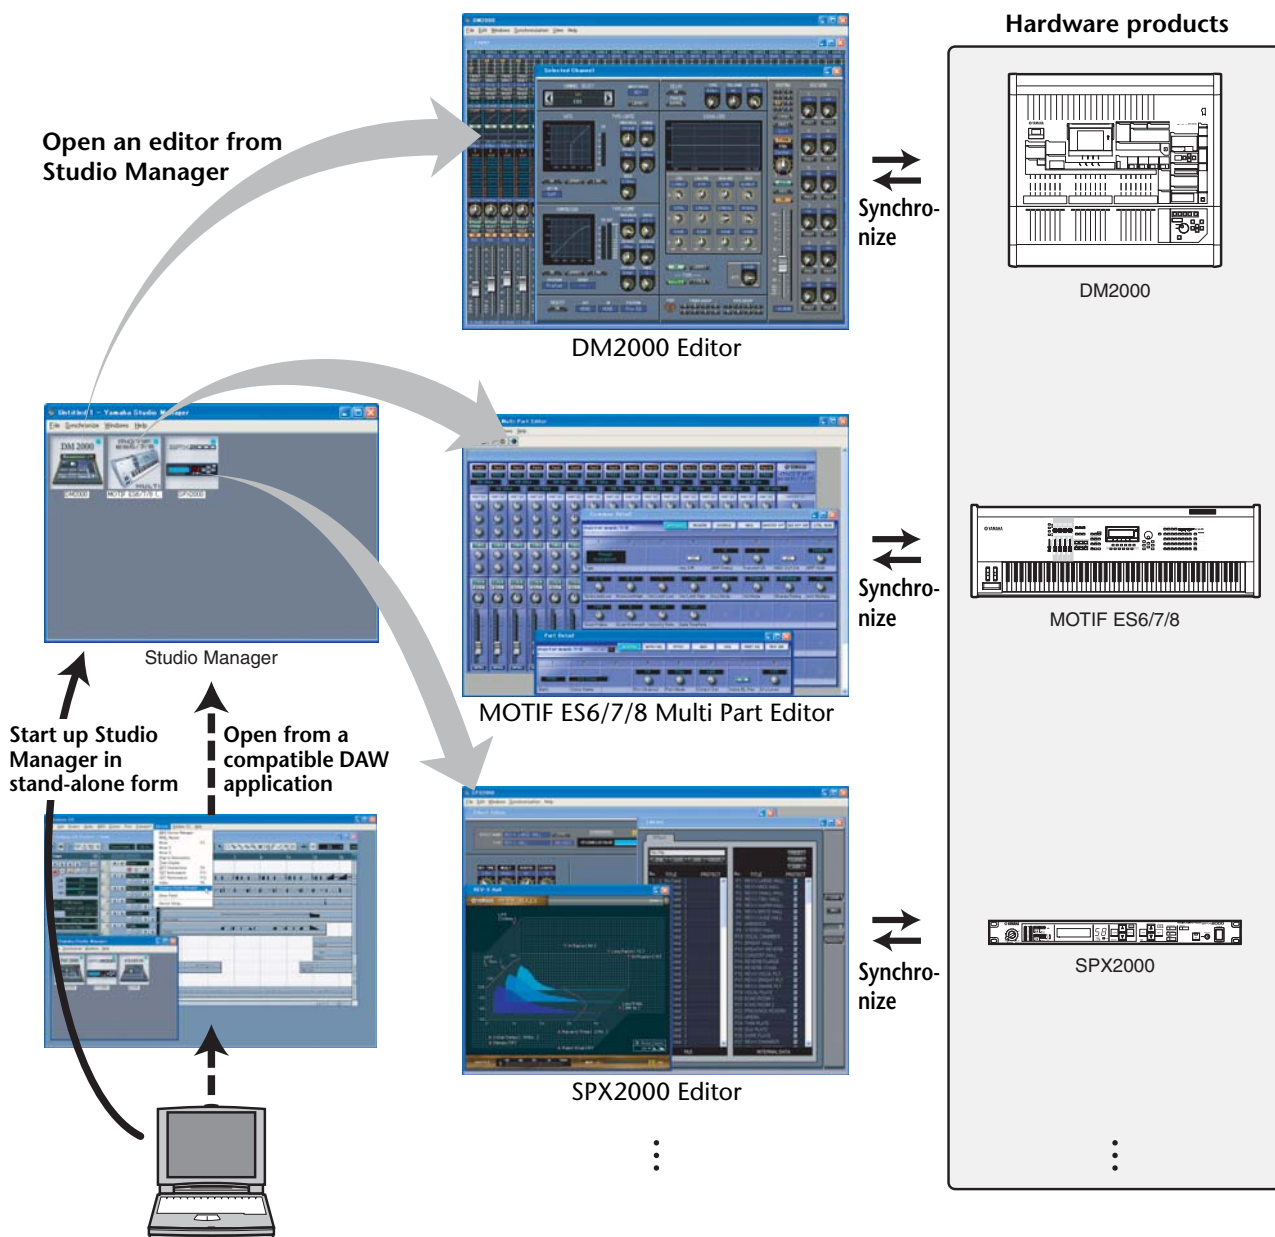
Hardware products

Open an editor from Studio Manager

Synchronize

DM2000

DM2000 Editor

Untitled1 - Yamaha Studio Manager

File Synchronize Windows Help

DM2000

MOTIF ES6/7/8

SPX2000

Studio Manager

Synchronize

MOTIF ES6/7/8

MOTIF ES6/7/8 Multi Part Editor

Start up Studio Manager in stand-alone form

Open from a compatible DAW application

Synchronize

SPX2000

SPX2000 Editor

⋮

⋮